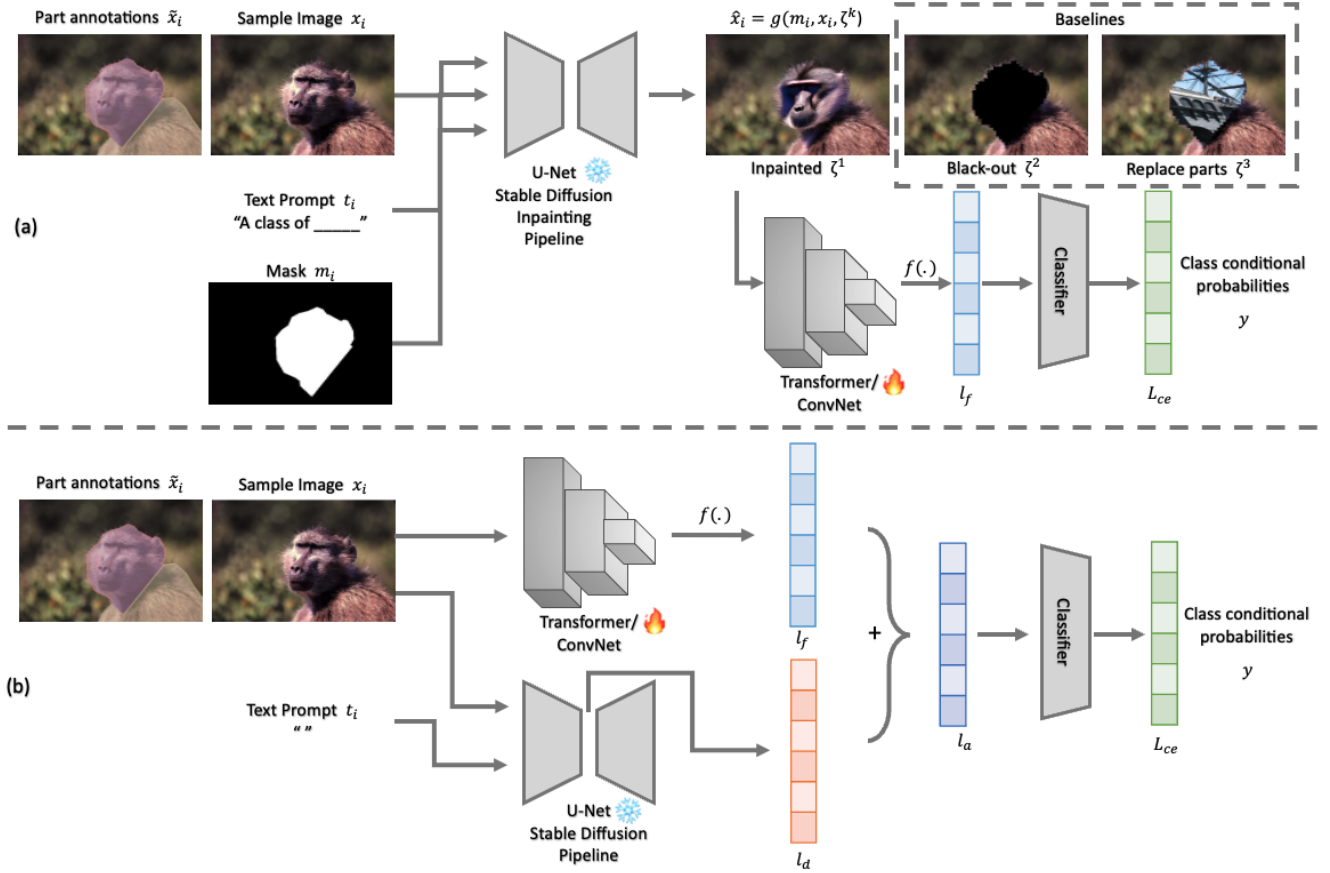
Part annotations $\tilde{x}_i$

Sample Image $x_i$

U-Net ❄️ Stable Diffusion Inpainting Pipeline

$\hat{x}_i = g(m_i, x_i, \zeta^k)$

Inpainted $\zeta^1$

Baselines

Black-out $\zeta^2$

Replace parts $\zeta^3$

Text Prompt $t_i$
"A class of ______"

(a)

Mask $m_i$

$f(.)$

Transformer/ ConvNet 🔥

$l_f$

Classifier

$L_{ce}$

Class conditional probabilities

$y$

Part annotations $\tilde{x}_i$

Sample Image $x_i$

$f(.)$

Transformer/ ConvNet 🔥

$l_f$

+

$l_a$

Classifier

Class conditional probabilities

$y$

(b)

Text Prompt $t_i$
" "

U-Net ❄️ Stable Diffusion Pipeline

$l_d$

$L_{ce}$